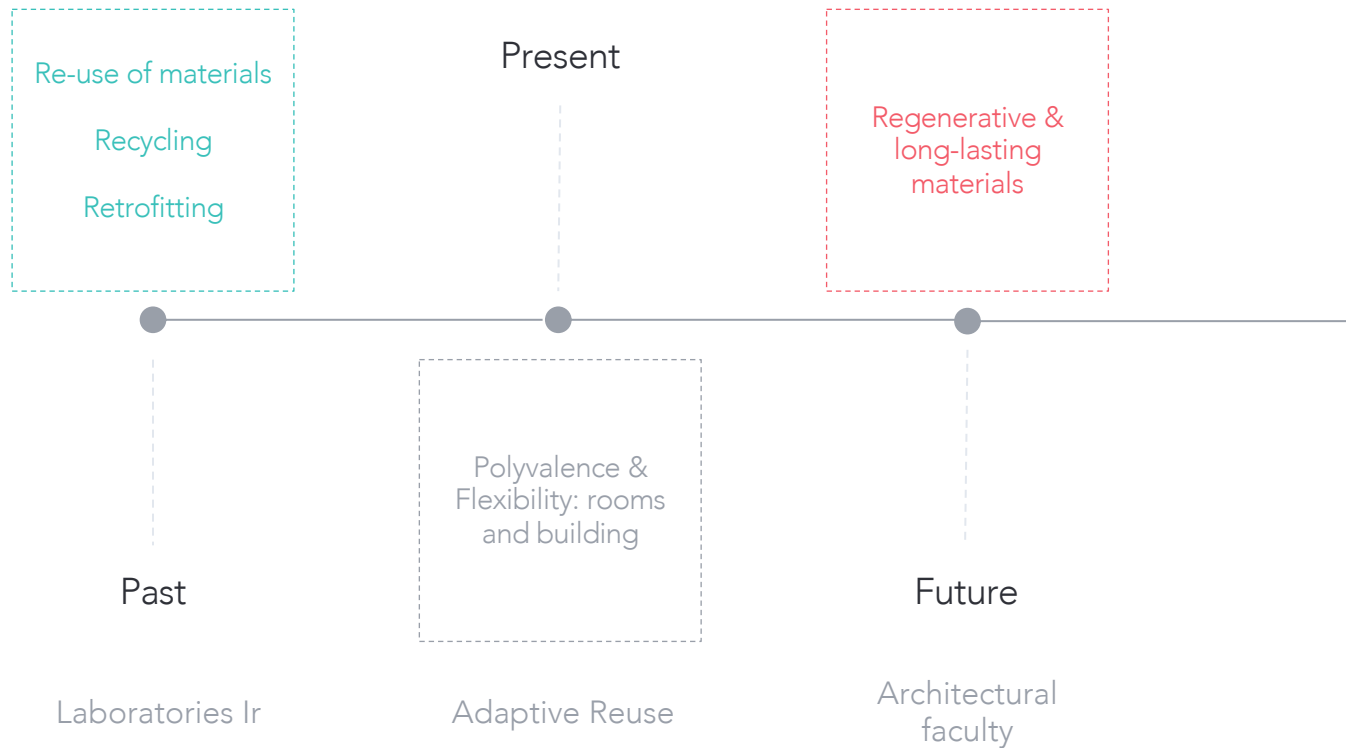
Re-use of materials

Recycling

Retrofitting

Present

Regenerative & long-lasting materials

Polyvalence & Flexibility: rooms and building

Past

Future

Laboratories Ir

Adaptive Reuse

Architectural faculty